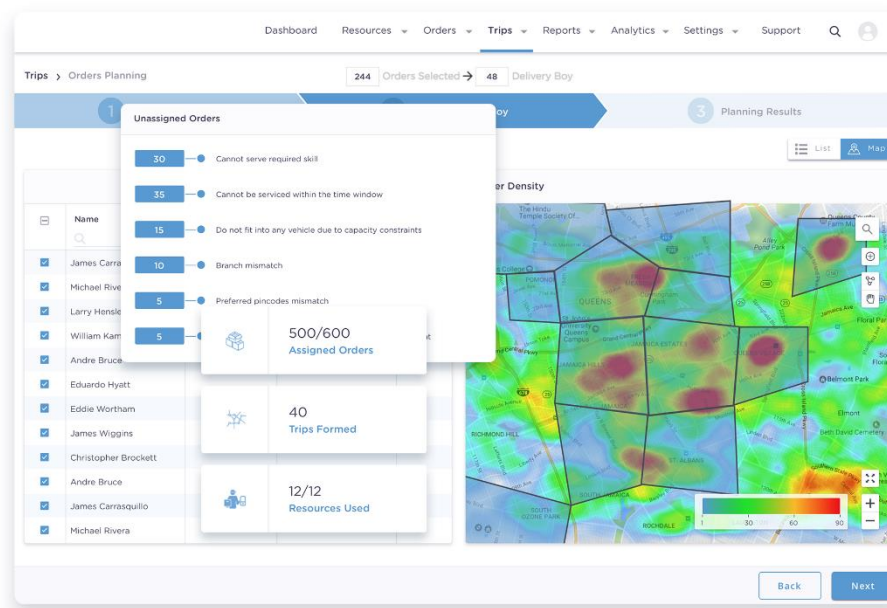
Dashboard Resources Orders Trips Reports Analytics Settings Support

Trips › Orders Planning

244 Orders Selected → 48 Delivery Boy

1

oy

3 Planning Results

Unassigned Orders

30 Cannot serve required skill

35 Cannot be serviced within the time window

15 Do not fit into any vehicle due to capacity constraints

10 Branch mismatch

5 Preferred pincodes mismatch

5

List Map

er Density

Name

| Name |
|---|
| James Carra |
| Michael Rive |
| Larry Hensle |
| William Kam |
| Andre Bruce |
| Eduardo Hyatt |
| Eddie Wortham |
| James Wiggins |
| Christopher Brockett |
| Andre Bruce |
| James Carrasquillo |
| Michael Rivera |

500/600
Assigned Orders

40
Trips Formed

12/12
Resources Used

The Hindu Temple Society Of...
Queens
Queens Campus
Jamaica Estates
Jamaica Hills
Jamaica
Richmond Hill
South Jamaica
St. Albans
Rochdale
South Ozone Park
Belmont Park
Elmont
Beth David Cemetery
Jamaica Ave
Hollis

1 30 60 90

Back Next